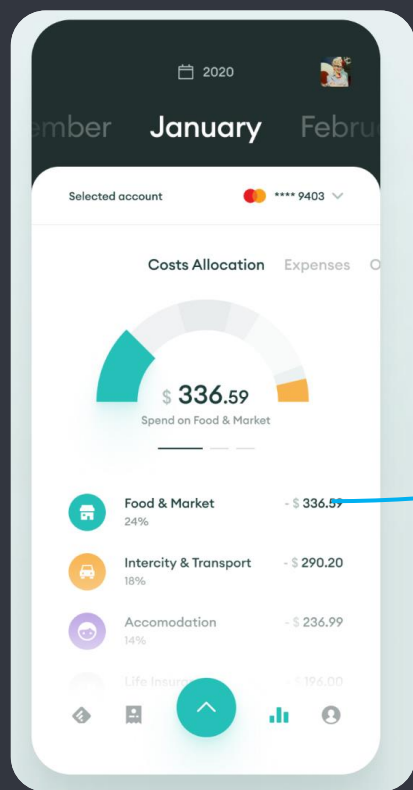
2020

ember January Febru

Selected account **** 9403

Costs Allocation Expenses O

$ 336.59
Spend on Food & Market

Food & Market
24%
- $ 336.59

Intercity & Transport
18%
- $ 290.20

Accomodation
14%
- $ 236.99

Life Insur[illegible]
- $ 196.00